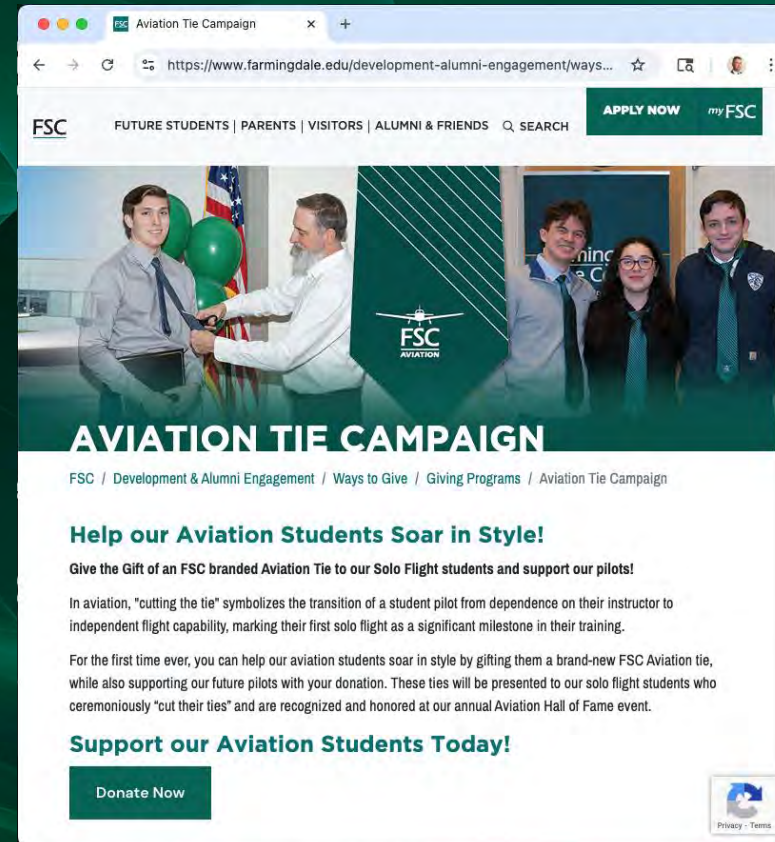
Aviation Tie Campaign

https://www.farmingdale.edu/development-alumni-engagement/ways...

FSC

FUTURE STUDENTS | PARENTS | VISITORS | ALUMNI & FRIENDS SEARCH

APPLY NOW myFSC

FSC AVIATION

AVIATION TIE CAMPAIGN

FSC / Development & Alumni Engagement / Ways to Give / Giving Programs / Aviation Tie Campaign

Help our Aviation Students Soar in Style!

Give the Gift of an FSC branded Aviation Tie to our Solo Flight students and support our pilots!

In aviation, "cutting the tie" symbolizes the transition of a student pilot from dependence on their instructor to independent flight capability, marking their first solo flight as a significant milestone in their training.

For the first time ever, you can help our aviation students soar in style by gifting them a brand-new FSC Aviation tie, while also supporting our future pilots with your donation. These ties will be presented to our solo flight students who ceremoniously "cut their ties" and are recognized and honored at our annual Aviation Hall of Fame event.

Support our Aviation Students Today!

Donate Now

Privacy - Terms